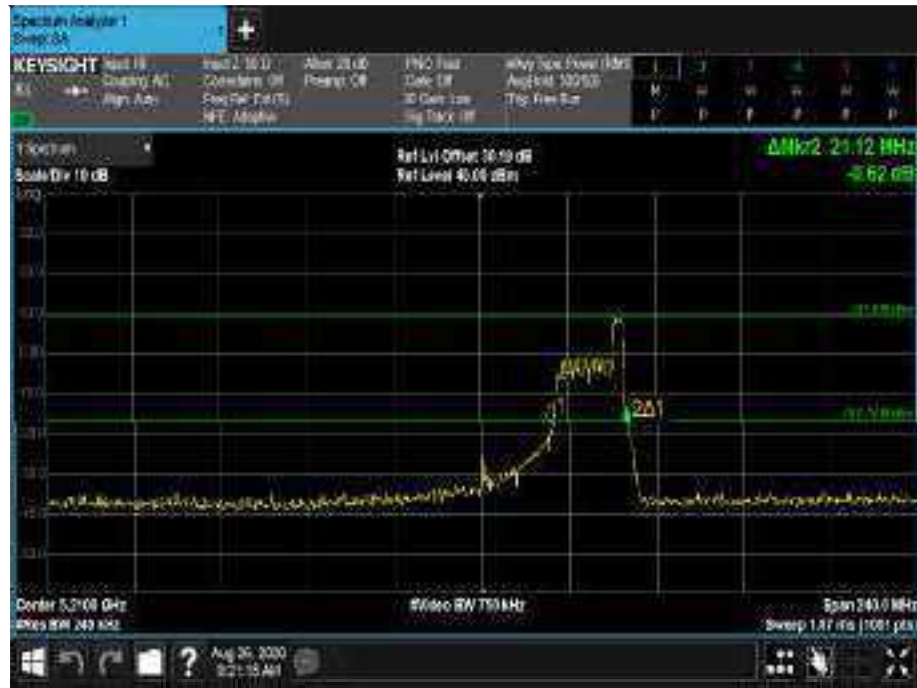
Spectrum Analyzer 1
Swept SA

KEYSIGHT Input: RF
Coupling: AC
Align: Auto

Input Z: 50 Ω
Corrections: Off
Freq Ref: Ext (S)
NFE: Adaptive

Atten: 20 dB
Preamp: Off

PNO: Fast
Gate: Off
IF Gain: Low
Sig Track: Off

Avg Type: Power (RMS)
Avg|Hold: 100/100
Trig: Free Run

1 Spectrum
Scale/Div 10 dB

Ref Lvl Offset 30.10 dB
Ref Level 40.00 dBm

ΔMkr2 21.12 MHz
-0.62 dB

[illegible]
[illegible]

ΔX1(Δ0)
2Δ1

Center 5.2100 GHz
#Res BW 240 kHz

#Video BW 750 kHz

Span 240.0 MHz
Sweep 1.67 ms (1001 pts)

Aug 26, 2020
9:21:15 AM